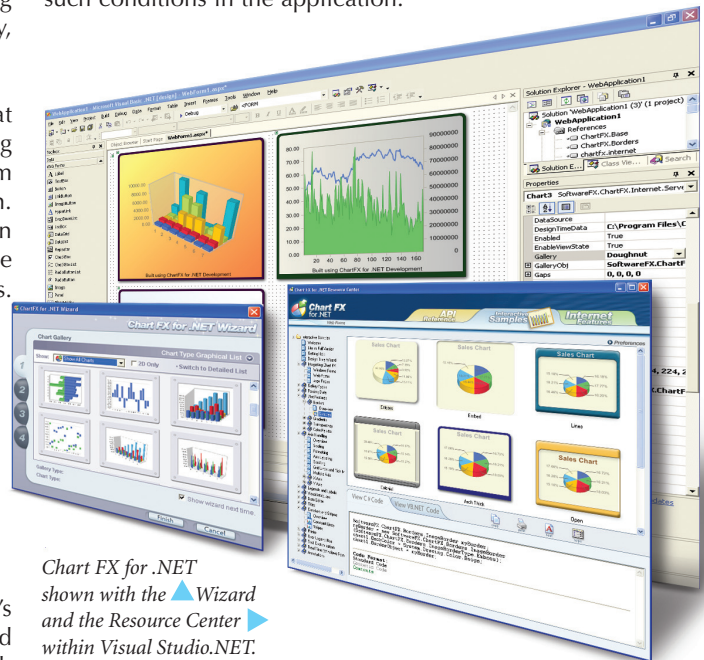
such conditions in the application.

Solution Explorer - WebApplication1

Solution 'WebApplication1' (1 project)

WebApplication1

References

ChartFX.Base

ChartFX.Borders

chartfx.internet

Solution E...

Class Vie...

Search

Properties

Chart3 SoftwareFX.ChartFX.Internet.Serve

| DataSource | |
|---|---|
| DesignTimeData | C:\Program Files\ |
| Enabled | True |
| EnableViewState | True |
| Gallery | Doughnut |
| GalleryObj | SoftwareFX.ChartF |
| Gaps | 0, 0, 0, 0 |

Built using ChartFX for .NET Development

Built using ChartFX for .NET Development

Chart FX for .NET Wizard

Chart Gallery

Chart Type Graphical List

Show: All Charts

2D Only

Switch to Detailed List

Gallery Type:

Chart Type:

Show wizard next time

Finish

Cancel

Chart FX for .NET Resource Center

Chart FX for .NET

API

Samples

Internet Features

Preferences

Sales Chart

Sales Chart

Sales Chart

Sales Chart

Sales Chart

Sales Chart

Embed

Lines

Open

View C# Code

View VB.NET Code

Chart FX for .NET shown with the Wizard and the Resource Center within Visual Studio.NET.